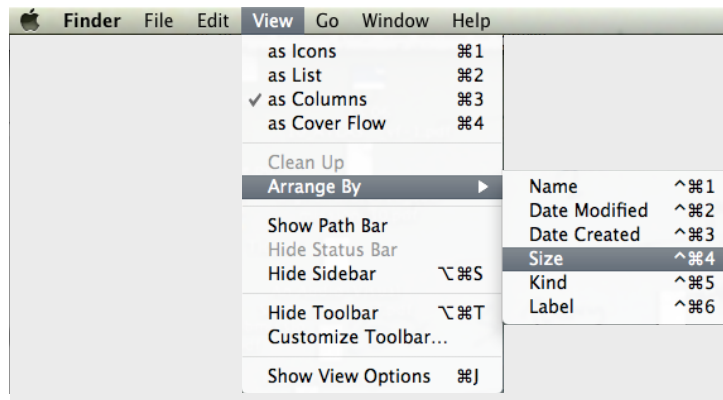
Finder File Edit View Go Window Help

as Icons ⌘1
as List ⌘2
✓ as Columns ⌘3
as Cover Flow ⌘4

Clean Up
Arrange By ▶

Show Path Bar
Hide Status Bar
Hide Sidebar ⌥⌘S

Hide Toolbar ⌥⌘T
Customize Toolbar...

Show View Options ⌘J

Name ^⌘1
Date Modified ^⌘2
Date Created ^⌘3
Size ^⌘4
Kind ^⌘5
Label ^⌘6